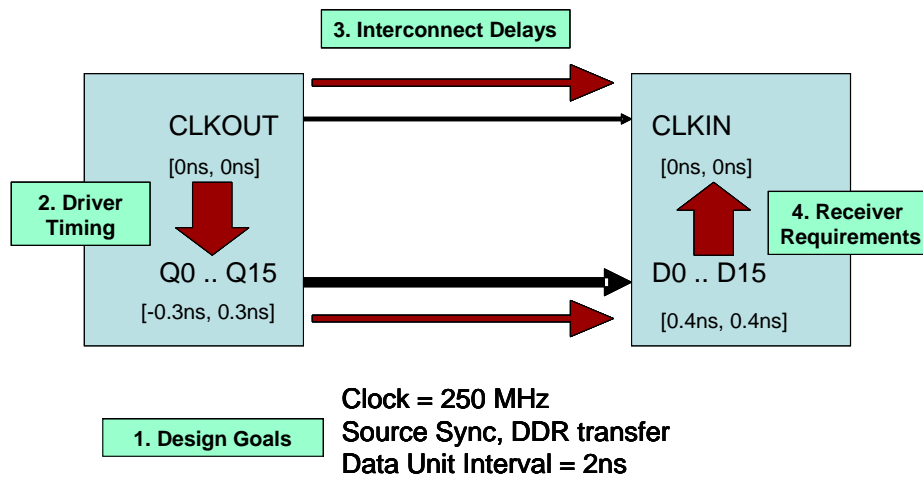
3. Interconnect Delays

CLKOUT

[0ns, 0ns]

2. Driver Timing

Q0 .. Q15

[-0.3ns, 0.3ns]

CLKIN

[0ns, 0ns]

4. Receiver Requirements

D0 .. D15

[0.4ns, 0.4ns]

1. Design Goals

Clock = 250 MHz
Source Sync, DDR transfer
Data Unit Interval = 2ns